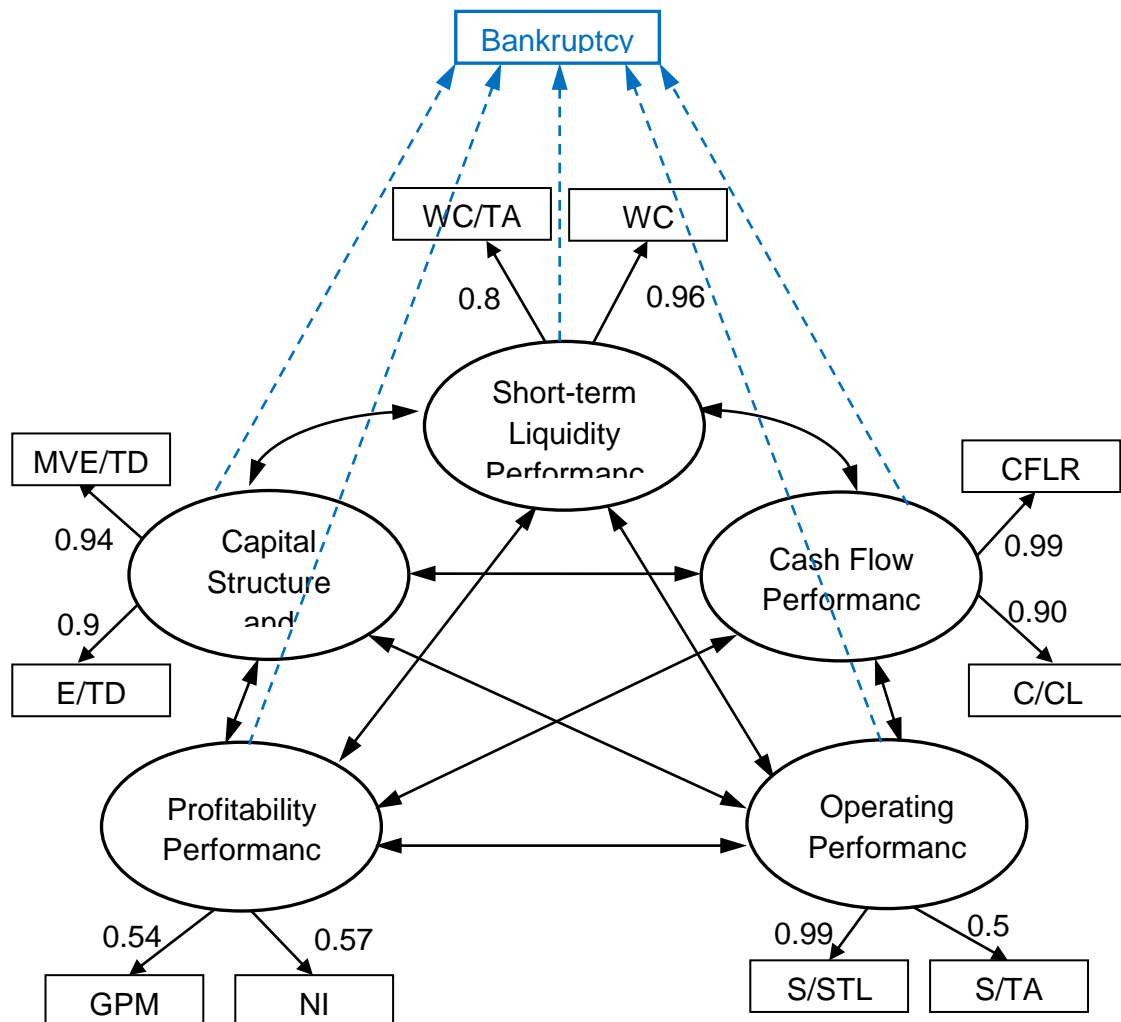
Bankruptcy

WC/TA

WC

0.8

0.96

Short-term Liquidity Performanc

MVE/TD

0.94

0.9

E/TD

Capital Structure and

CFLR

0.99

0.90

C/CL

Cash Flow Performanc

Profitability Performanc

Operating Performanc

0.54

0.57

GPM

NI

0.99

0.5

S/STL

S/TA